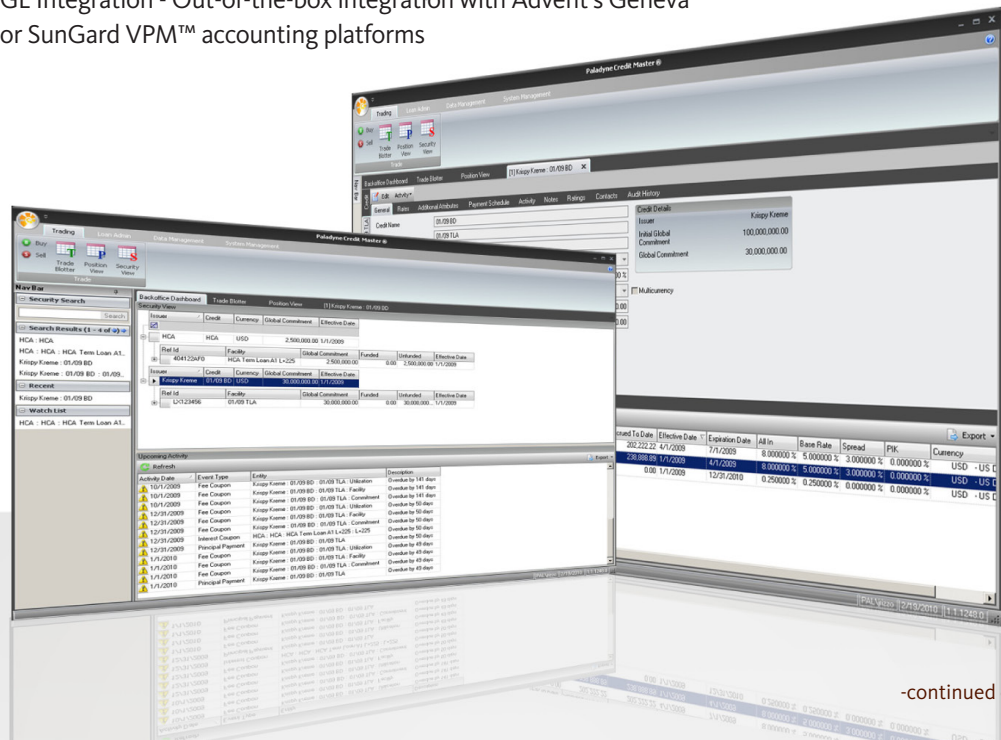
GL Integration - Out-of-the-box integration with Advent's Geneva or SunGard VPM™ accounting platforms

Paladyne Credit Master®

Trading Loan Admin Data Management System Management

Buy Sell Trade Blotter Position View Security View

Trade

Backoffice Dashboard Trade Blotter Position View [1] Krispy Kreme : 01/09 BD

Edit Activity

General Rates Additional Attributes Payment Schedule Activity Notes Ratings Contacts Audit History

Credit Name 01/09 BD

01/09 TLA

Credit Details

Issuer Krispy Kreme

Initial Global Commitment 100,000,000.00

Global Commitment 30,000,000.00

Multicurrency

Export

| crued To Date | Effective Date | Expiration Date | All In | Base Rate | Spread | PIK | Currency |
|---|---|---|---|---|---|---|---|
| 202,222.22 | 4/1/2009 | 7/1/2009 | 8.000000 % | 5.000000 % | 3.000000 % | 0.000000 % | USD - US D |
| 238,888.89 | 1/1/2009 | 4/1/2009 | 8.000000 % | 5.000000 % | 3.000000 % | 0.000000 % | USD - US D |
| 0.00 | 1/1/2009 | 12/31/2010 | 0.250000 % | 0.250000 % | 0.000000 % | 0.000000 % | USD - US D |

PAL\pizzo 2/19/2010 1.1.1248.0

Paladyne Credit Master®

Trading Loan Admin Data Management System Management

Buy Sell Trade Blotter Position View Security View

Trade

Nav Bar

Security Search

Search

Search Results (1 - 4 of 4)

HCA : HCA

HCA : HCA : HCA Term Loan A1...

Krispy Kreme : 01/09 BD

Krispy Kreme : 01/09 BD : 01/09...

Recent

Krispy Kreme : 01/09 BD

Watch List

HCA : HCA : HCA Term Loan A1...

Backoffice Dashboard Trade Blotter Position View [1] Krispy Kreme : 01/09 BD

Security View

| Issuer | Credit | Currency | Global Commitment | Effective Date |
|---|---|---|---|---|
| HCA | HCA | USD | 2,500,000.00 | 1/1/2009 |

| Ref Id | Facility | Global Commitment | Funded | Unfunded | Effective Date |
|---|---|---|---|---|---|
| 404122AF0 | HCA Term Loan A1 L+225 | 2,500,000.00 | 0.00 | 2,500,000.00 | 1/1/2009 |

| Issuer | Credit | Currency | Global Commitment | Effective Date |
|---|---|---|---|---|
| Krispy Kreme | 01/09 BD | USD | 30,000,000.00 | 1/1/2009 |

| Ref Id | Facility | Global Commitment | Funded | Unfunded | Effective Date |
|---|---|---|---|---|---|
| L<123456 | 01/09 TLA | 30,000,000.00 | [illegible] | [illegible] | 1/1/2009 |

Upcoming Activity

Refresh

Export

| Activity Date | Event Type | Entity | Description |
|---|---|---|---|
| 10/1/2009 | Fee Coupon | Krispy Kreme : 01/09 BD : 01/09 TLA : Utilization | Overdue by 141 days |
| 10/1/2009 | Fee Coupon | Krispy Kreme : 01/09 BD : 01/09 TLA : Facility | Overdue by 141 days |
| 10/1/2009 | Fee Coupon | Krispy Kreme : 01/09 BD : 01/09 TLA : Commitment | Overdue by 141 days |
| 12/31/2009 | Fee Coupon | Krispy Kreme : 01/09 BD : 01/09 TLA : Utilization | Overdue by 50 days |
| 12/31/2009 | Fee Coupon | Krispy Kreme : 01/09 BD : 01/09 TLA : Facility | Overdue by 50 days |
| 12/31/2009 | Fee Coupon | Krispy Kreme : 01/09 BD : 01/09 TLA : Commitment | Overdue by 50 days |
| 12/31/2009 | Interest Coupon | HCA : HCA : HCA Term Loan A1 L+225 : L+225 | Overdue by 50 days |
| 12/31/2009 | Principal Payment | Krispy Kreme : 01/09 BD : 01/09 TLA | Overdue by 50 days |
| 1/1/2010 | Fee Coupon | Krispy Kreme : 01/09 BD : 01/09 TLA : Utilization | Overdue by 49 days |
| 1/1/2010 | Fee Coupon | Krispy Kreme : 01/09 BD : 01/09 TLA : Facility | Overdue by 49 days |
| 1/1/2010 | Fee Coupon | Krispy Kreme : 01/09 BD : 01/09 TLA : Commitment | Overdue by 49 days |
| 1/1/2010 | Principal Payment | Krispy Kreme : 01/09 BD : 01/09 TLA | Overdue by 49 days |

-continued